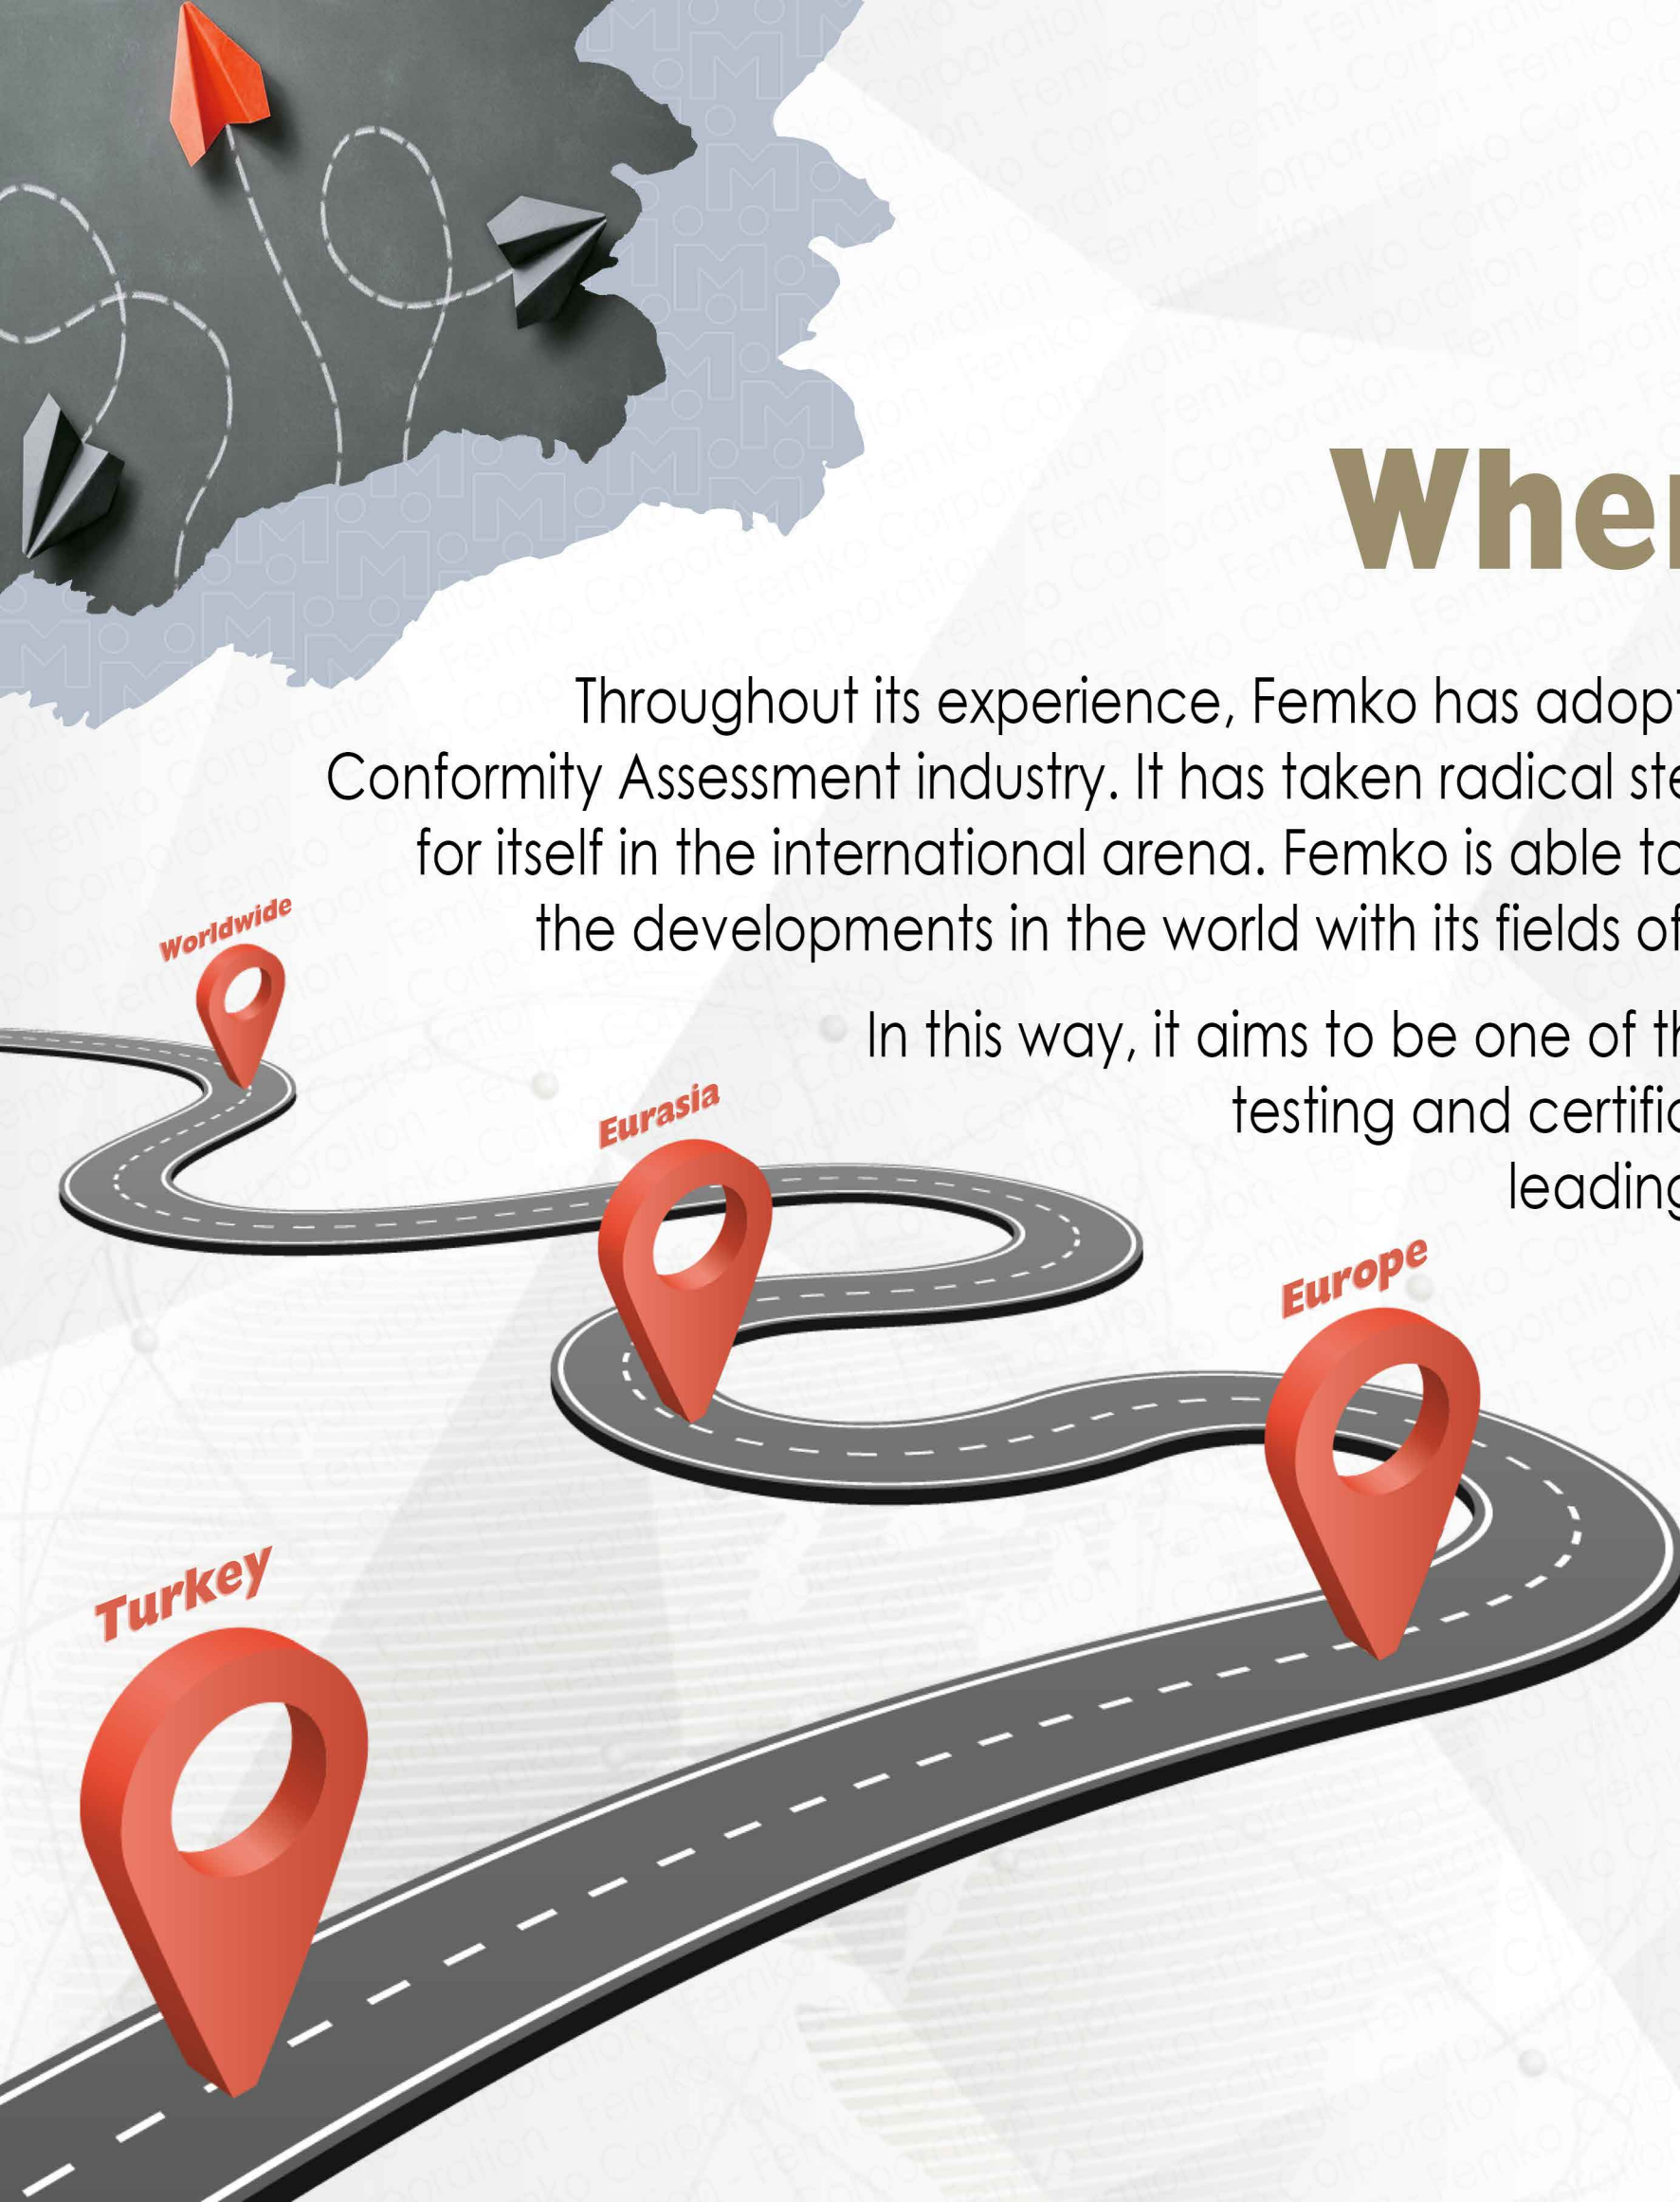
Whe

Throughout its experience, Femko has adopt Conformity Assessment industry. It has taken radical ste for itself in the international arena. Femko is able to the developments in the world with its fields of

In this way, it aims to be one of th testing and certific leading

Worldwide

Eurasia

Europe

Turkey

Femko Corporation - Femko Corporation - Femko Corporation